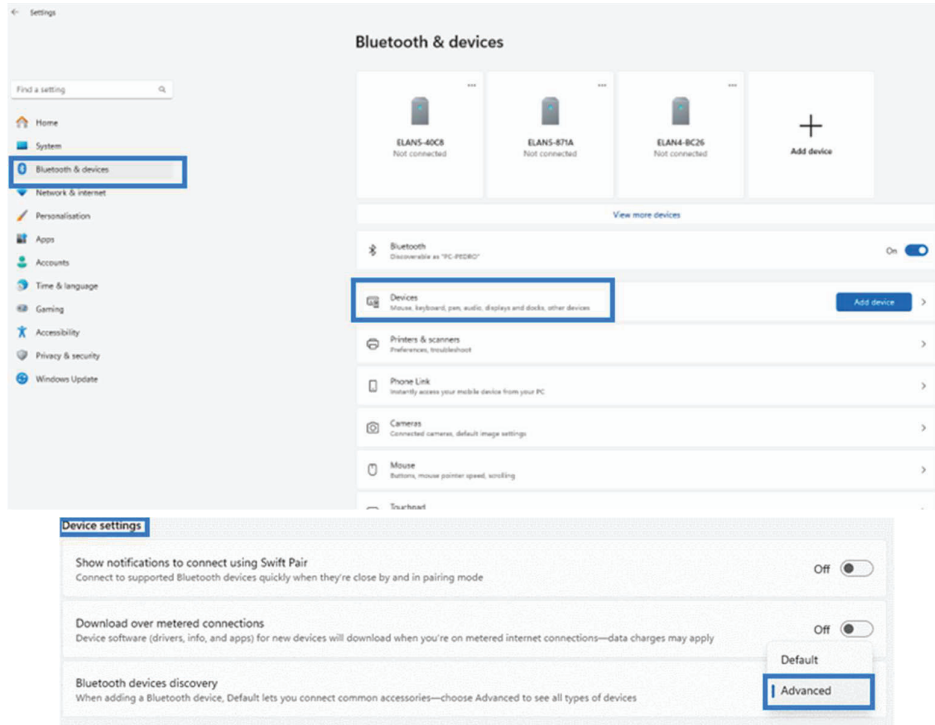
Settings

Bluetooth & devices

Find a setting

Home
System
Bluetooth & devices
Network & internet
Personalisation
Apps
Accounts
Time & language
Gaming
Accessibility
Privacy & security
Windows Update

ELAN5-40C8
Not connected

ELAN5-871A
Not connected

ELAN4-BC26
Not connected

Add device

View more devices

Bluetooth
Discoverable as "PC-PEDRO"

On

Devices
Mouse, keyboard, pen, audio, displays and docks, other devices

Add device

Printers & scanners
Preferences, troubleshoot

Phone Link
Instantly access your mobile device from your PC

Cameras
Connected cameras, default image settings

Mouse
Buttons, mouse pointer speed, scrolling

Touchpad

Device settings

Show notifications to connect using Swift Pair
Connect to supported Bluetooth devices quickly when they're close by and in pairing mode

Off

Download over metered connections
Device software (drivers, info, and apps) for new devices will download when you're on metered internet connections—data charges may apply

Off

Bluetooth devices discovery
When adding a Bluetooth device, Default lets you connect common accessories—choose Advanced to see all types of devices

Default
Advanced